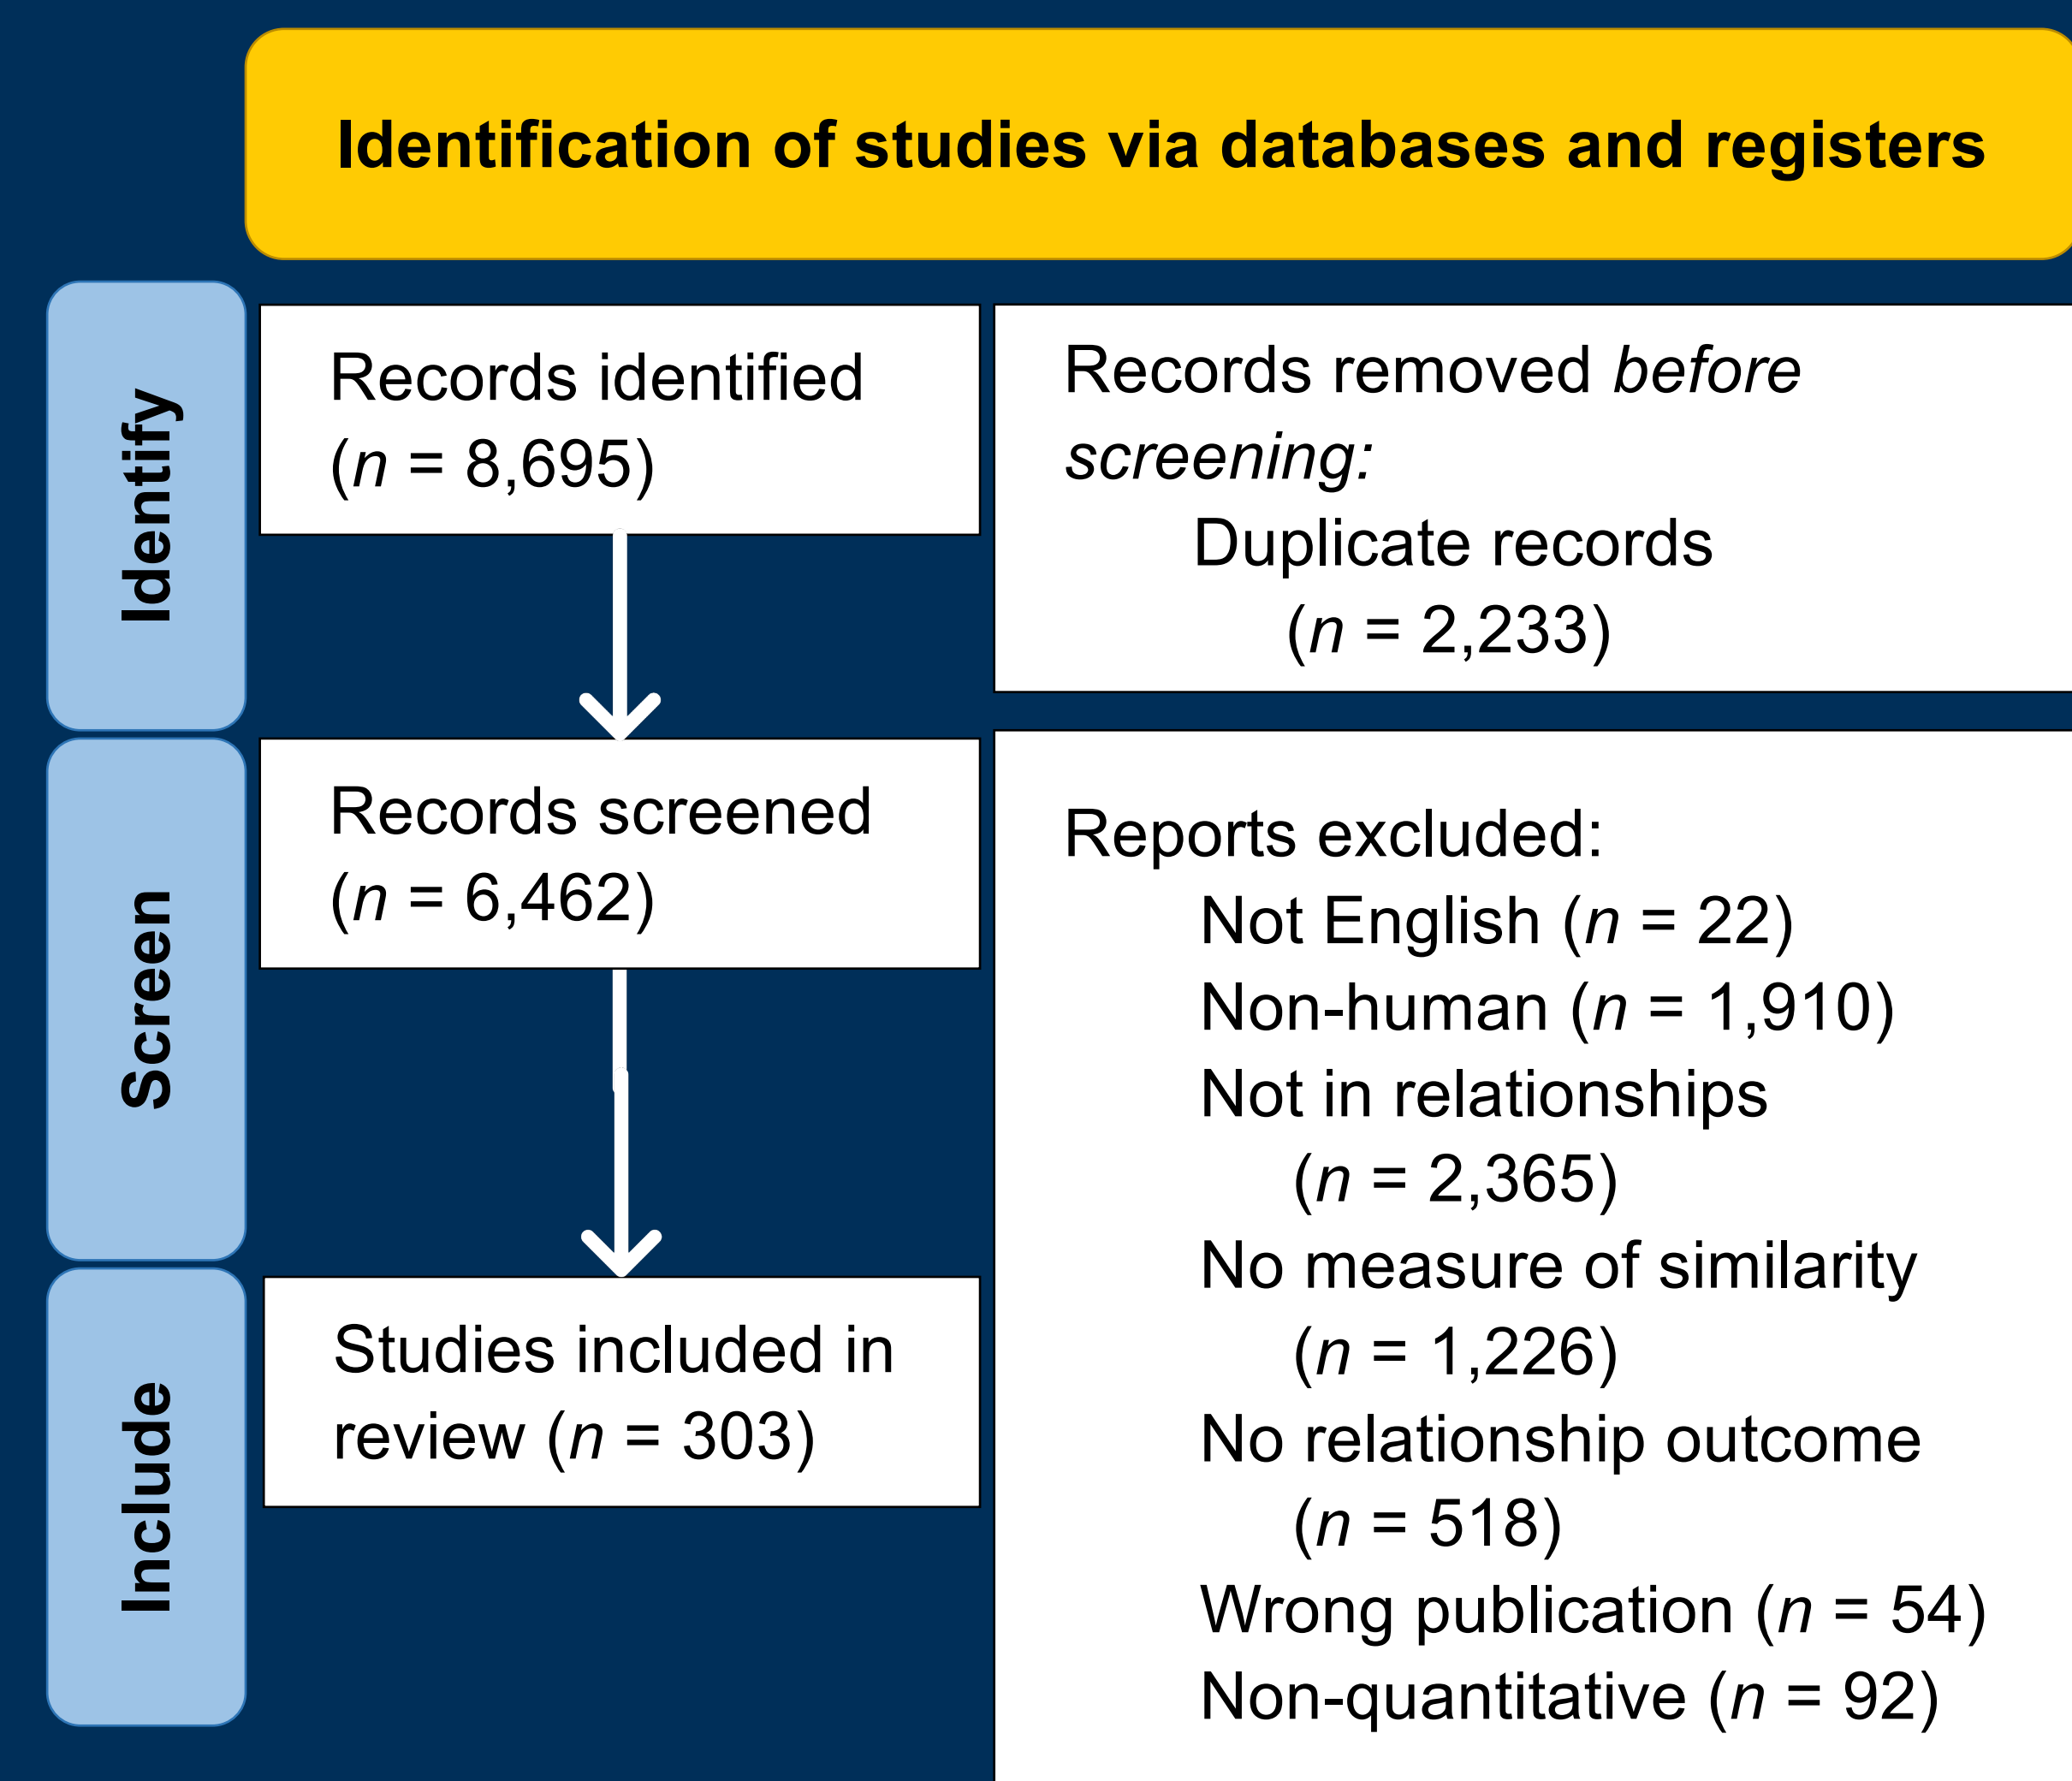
Identification of studies via databases and registers

Identify

Records identified ($n$ = 8,695)

Records removed *before screening:*
Duplicate records ($n$ = 2,233)

Screen

Records screened ($n$ = 6,462)

Reports excluded:
Not English ($n$ = 22)
Non-human ($n$ = 1,910)
Not in relationships ($n$ = 2,365)
No measure of similarity ($n$ = 1,226)
No relationship outcome ($n$ = 518)
Wrong publication ($n$ = 54)
Non-quantitative ($n$ = 92)

Include

Studies included in review ($n$ = 303)